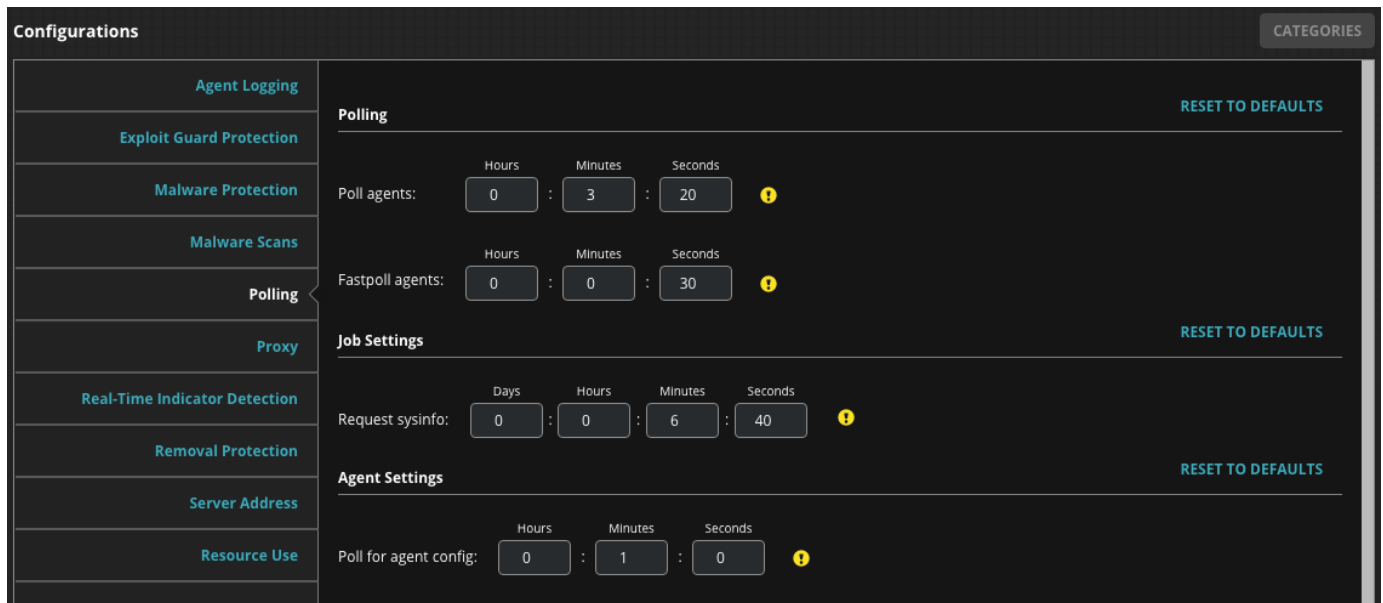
Configurations

CATEGORIES

Agent Logging
Exploit Guard Protection
Malware Protection
Malware Scans
Polling
Proxy
Real-Time Indicator Detection
Removal Protection
Server Address
Resource Use

Polling

RESET TO DEFAULTS

Poll agents: Hours 0 : Minutes 3 : Seconds 20

Fastpoll agents: Hours 0 : Minutes 0 : Seconds 30

Job Settings

RESET TO DEFAULTS

Request sysinfo: Days 0 : Hours 0 : Minutes 6 : Seconds 40

Agent Settings

RESET TO DEFAULTS

Poll for agent config: Hours 0 : Minutes 1 : Seconds 0